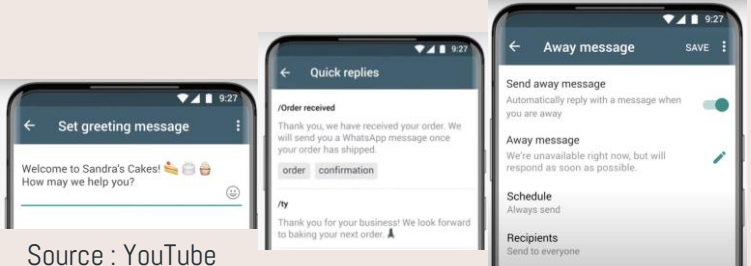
9:27

Set greeting message

Welcome to Sandra's Cakes! 🍰🎂🧁
How may we help you?

Source : YouTube

9:27

Quick replies

/Order received

Thank you, we have received your order. We will send you a WhatsApp message once your order has shipped.

order confirmation

/ty

Thank you for your business! We look forward to baking your next order. 🙏

9:27

Away message

SAVE

Send away message

Automatically reply with a message when you are away

Away message

We're unavailable right now, but will respond as soon as possible.

Schedule

Always send

Recipients

Send to everyone